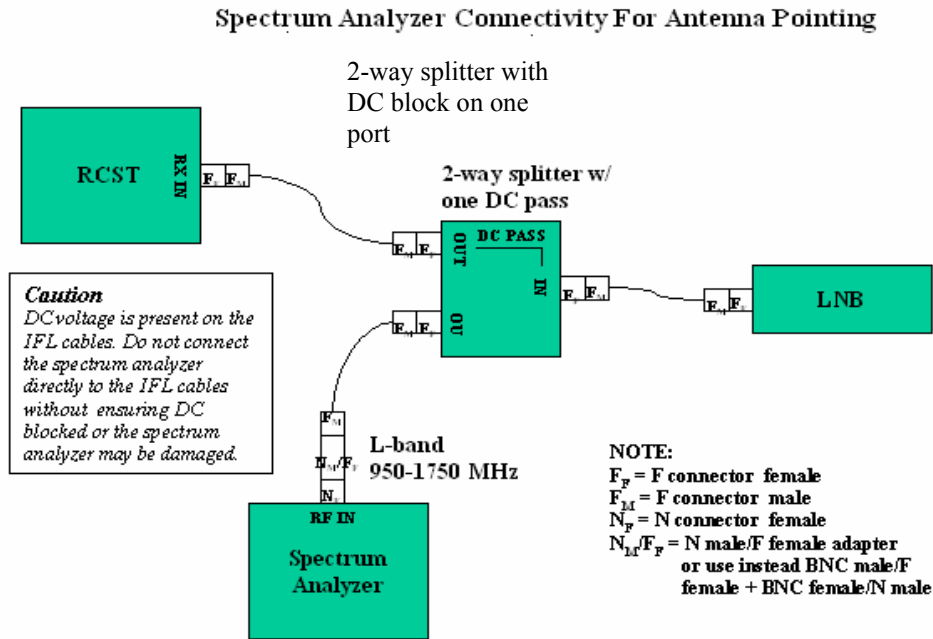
Spectrum Analyzer Connectivity For Antenna Pointing

2-way splitter with DC block on one port

RCST

RX IN

$F_F$ $F_M$

2-way splitter w/ one DC pass

$F_M$ $F_F$

OUT

DC PASS

IN

$F_F$ $F_M$

$F_M$ $F_F$

LNB

$F_M$ $F_F$

OU

Caution
DC voltage is present on the IFL cables. Do not connect the spectrum analyzer directly to the IFL cables without ensuring DC blocked or the spectrum analyzer may be damaged.

$F_M$

$N_M/F_F$

$N_F$

L-band
950-1750 MHz

RF IN

Spectrum Analyzer

NOTE:
$F_F$ = F connector female
$F_M$ = F connector male
$N_F$ = N connector female
$N_M/F_F$ = N male/F female adapter
or use instead BNC male/F female + BNC female/N male